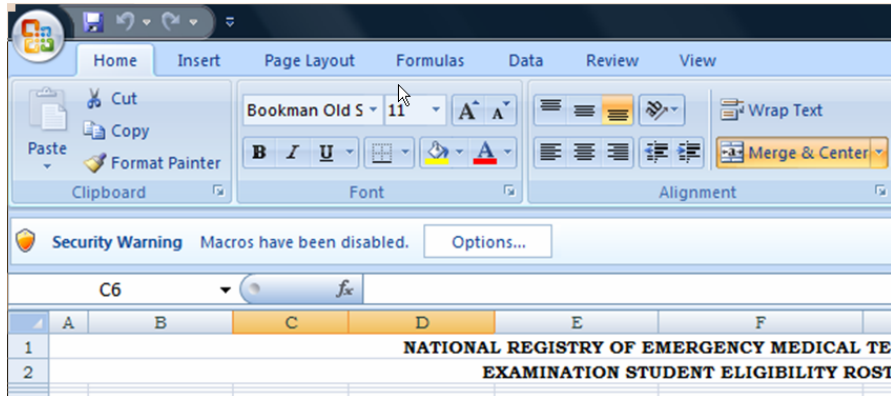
Home Insert Page Layout Formulas Data Review View

Cut
Copy
Paste
Format Painter
Clipboard

Bookman Old S 11
B I U A
Font

Wrap Text
Merge & Center
Alignment

Security Warning Macros have been disabled. Options...

C6 $f_x$

| | A | B | C | D | E | F |
|---|---|---|---|---|---|---|
| 1 | NATIONAL REGISTRY OF EMERGENCY MEDICAL TE | | | | | |
| 2 | EXAMINATION STUDENT ELIGIBILITY ROST | | | | | |